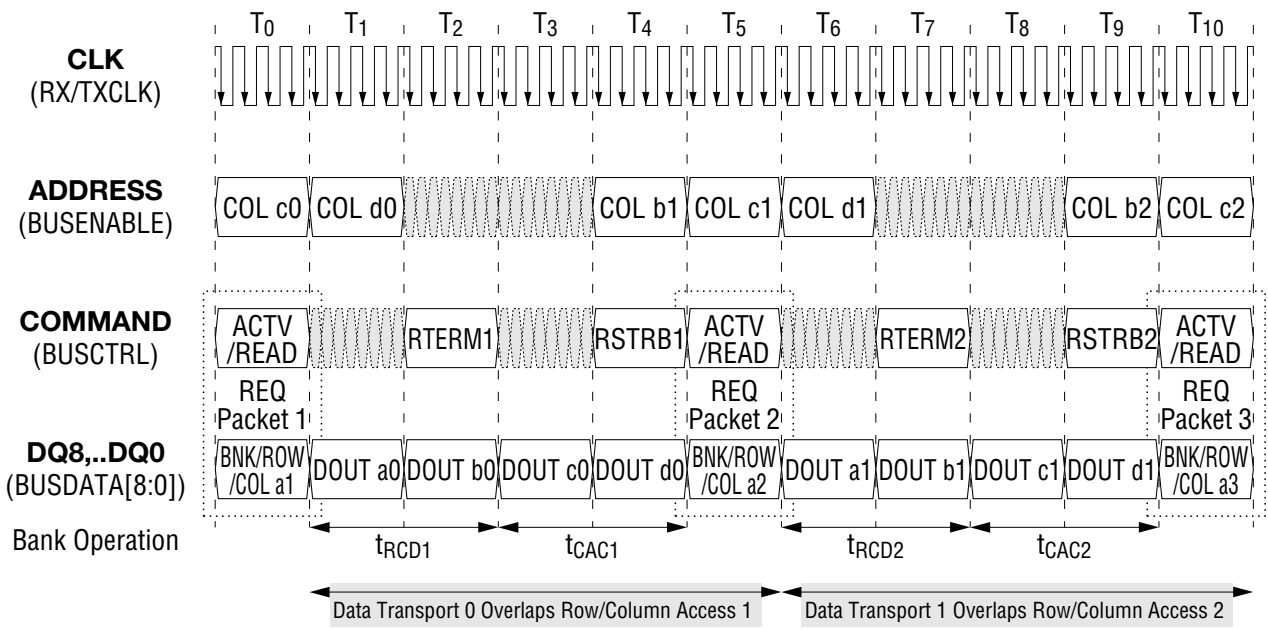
$T_0$ $T_1$ $T_2$ $T_3$ $T_4$ $T_5$ $T_6$ $T_7$ $T_8$ $T_9$ $T_{10}$

**CLK**
(RX/TXCLK)

**ADDRESS**
(BUSENABLE)

COL c0 COL d0 COL b1 COL c1 COL d1 COL b2 COL c2

**COMMAND**
(BUSCTRL)

ACTV /READ RTERM1 RSTRB1 ACTV /READ RTERM2 RSTRB2 ACTV /READ

REQ Packet 1 REQ Packet 2 REQ Packet 3

**DQ8,..DQ0**
(BUSDATA[8:0])

BNK/ROW /COL a1 DOUT a0 DOUT b0 DOUT c0 DOUT d0 BNK/ROW /COL a2 DOUT a1 DOUT b1 DOUT c1 DOUT d1 BNK/ROW /COL a3

Bank Operation

$t_{RCD1}$ $t_{CAC1}$ $t_{RCD2}$ $t_{CAC2}$

Data Transport 0 Overlaps Row/Column Access 1

Data Transport 1 Overlaps Row/Column Access 2